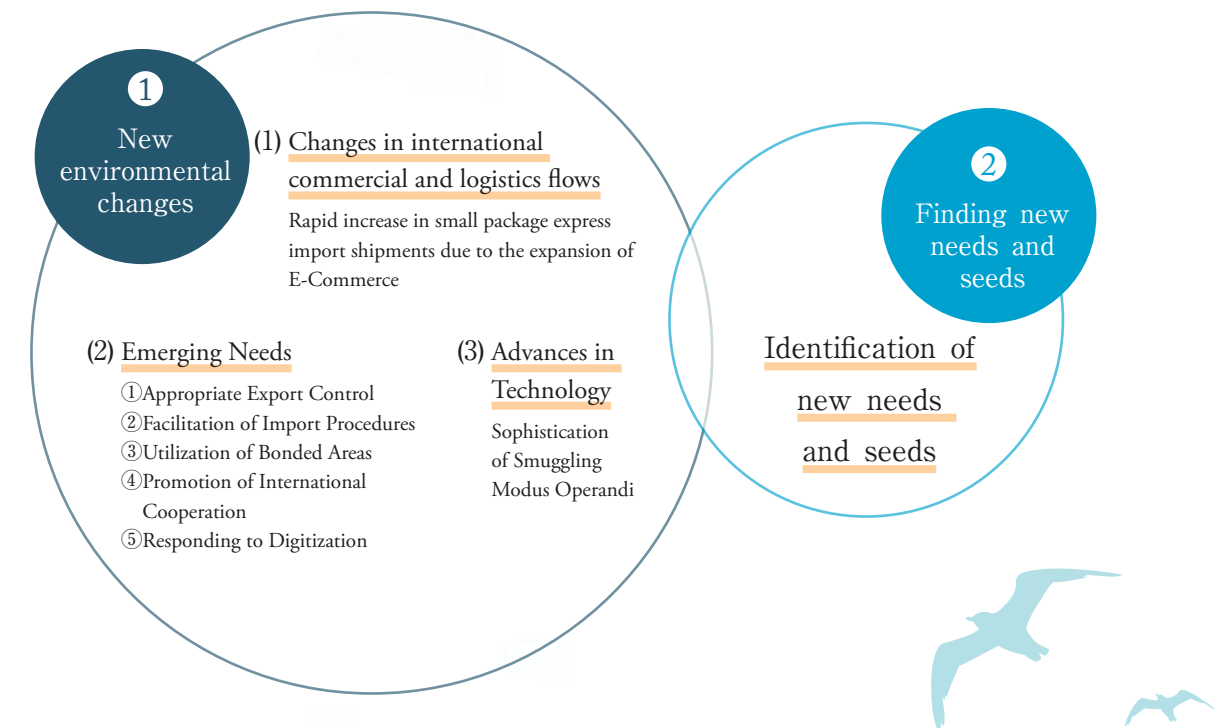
1
New environmental changes

(1) Changes in international commercial and logistics flows
Rapid increase in small package express import shipments due to the expansion of E-Commerce

(2) Emerging Needs
①Appropriate Export Control
②Facilitation of Import Procedures
③Utilization of Bonded Areas
④Promotion of International Cooperation
⑤Responding to Digitization

(3) Advances in Technology
Sophistication of Smuggling Modus Operandi

2
Finding new needs and seeds

Identification of new needs and seeds